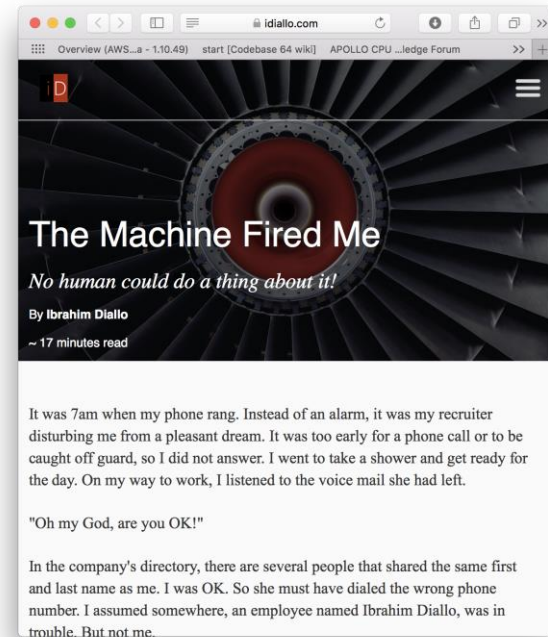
idiallo.com

Overview (AWS...a - 1.10.49) start [Codebase 64 wiki] APOLLO CPU ...ledge Forum >>

iD

The Machine Fired Me

No human could do a thing about it!

By Ibrahim Diallo

~ 17 minutes read

It was 7am when my phone rang. Instead of an alarm, it was my recruiter disturbing me from a pleasant dream. It was too early for a phone call or to be caught off guard, so I did not answer. I went to take a shower and get ready for the day. On my way to work, I listened to the voice mail she had left.

"Oh my God, are you OK!"

In the company's directory, there are several people that shared the same first and last name as me. I was OK. So she must have dialed the wrong phone number. I assumed somewhere, an employee named Ibrahim Diallo, was in trouble. But not me.